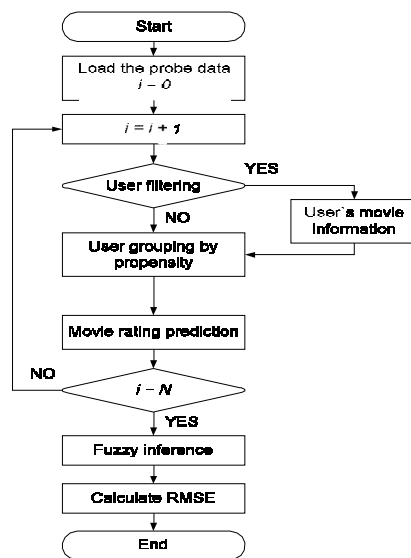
Start

Load the probe data
$i - 0$

$i = i + 1$

User filtering

YES

User`s movie information

NO

User grouping by propensity

Movie rating prediction

NO

$i - N$

YES

Fuzzy inference

Calculate RMSE

End